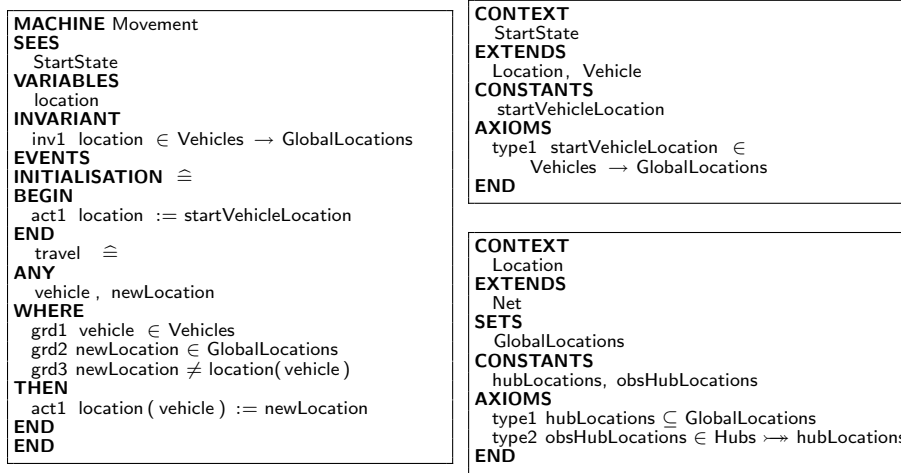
MACHINE Movement
SEES
StartState
VARIABLES
location
INVARIANT
inv1 location $\in$ Vehicles $\rightarrow$ GlobalLocations
EVENTS
INITIALISATION $\widehat{=}$
BEGIN
act1 location := startVehicleLocation
END
travel $\widehat{=}$
ANY
vehicle , newLocation
WHERE
grd1 vehicle $\in$ Vehicles
grd2 newLocation $\in$ GlobalLocations
grd3 newLocation $\neq$ location( vehicle )
THEN
act1 location ( vehicle ) := newLocation
END
END

CONTEXT
StartState
EXTENDS
Location, Vehicle
CONSTANTS
startVehicleLocation
AXIOMS
type1 startVehicleLocation $\in$ Vehicles $\rightarrow$ GlobalLocations
END

CONTEXT
Location
EXTENDS
Net
SETS
GlobalLocations
CONSTANTS
hubLocations, obsHubLocations
AXIOMS
type1 hubLocations $\subseteq$ GlobalLocations
type2 obsHubLocations $\in$ Hubs $\rightarrowtail\!\!\!\!\twoheadrightarrow$ hubLocations
END